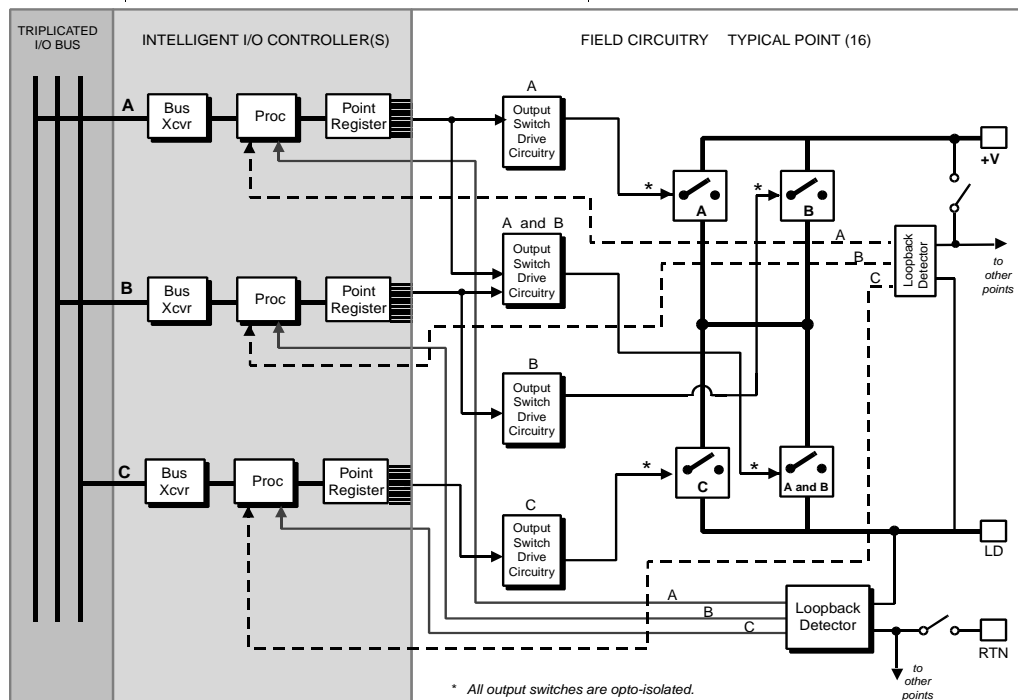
TRIPLICATED I/O BUS

INTELLIGENT I/O CONTROLLER(S)

FIELD CIRCUITRY TYPICAL POINT (16)

A
Bus Xcvr
Proc
Point Register

A
Output Switch Drive Circuitry

*
A
*
B
+V

A and B
Output Switch Drive Circuitry

A
B
C
Loopback Detector
to other points

B
Bus Xcvr
Proc
Point Register

B
Output Switch Drive Circuitry

C
Bus Xcvr
Proc
Point Register

*
C
*
A and B

C
Output Switch Drive Circuitry

LD

A
B
C
Loopback Detector

RTN

to other points

* All output switches are opto-isolated.